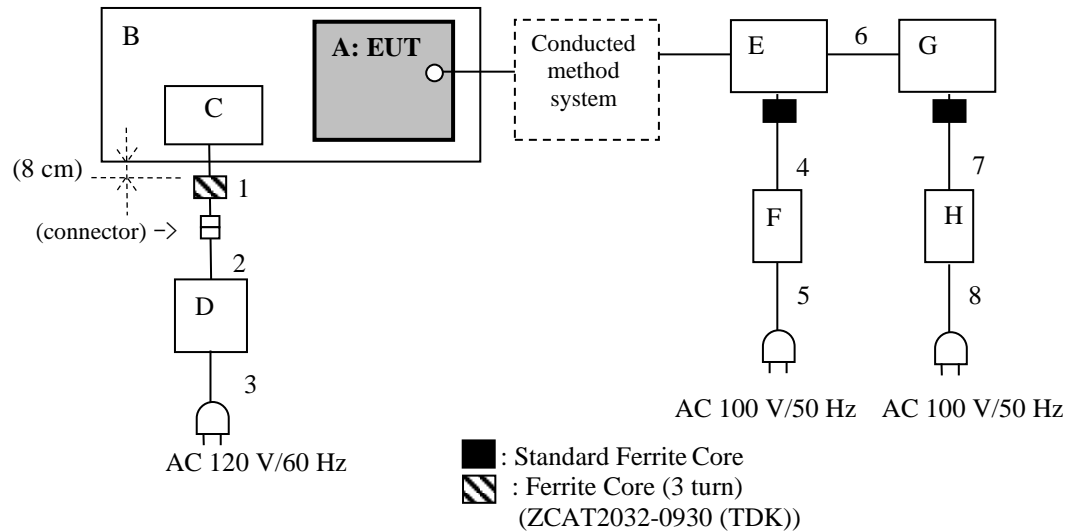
B

A: EUT

Conducted method system

E

6

G

C

(8 cm)

1

4

7

(connector) ->

F

H

2

D

5

8

3

AC 100 V/50 Hz

AC 100 V/50 Hz

AC 120 V/60 Hz

: Standard Ferrite Core

: Ferrite Core (3 turn) (ZCAT2032-0930 (TDK))